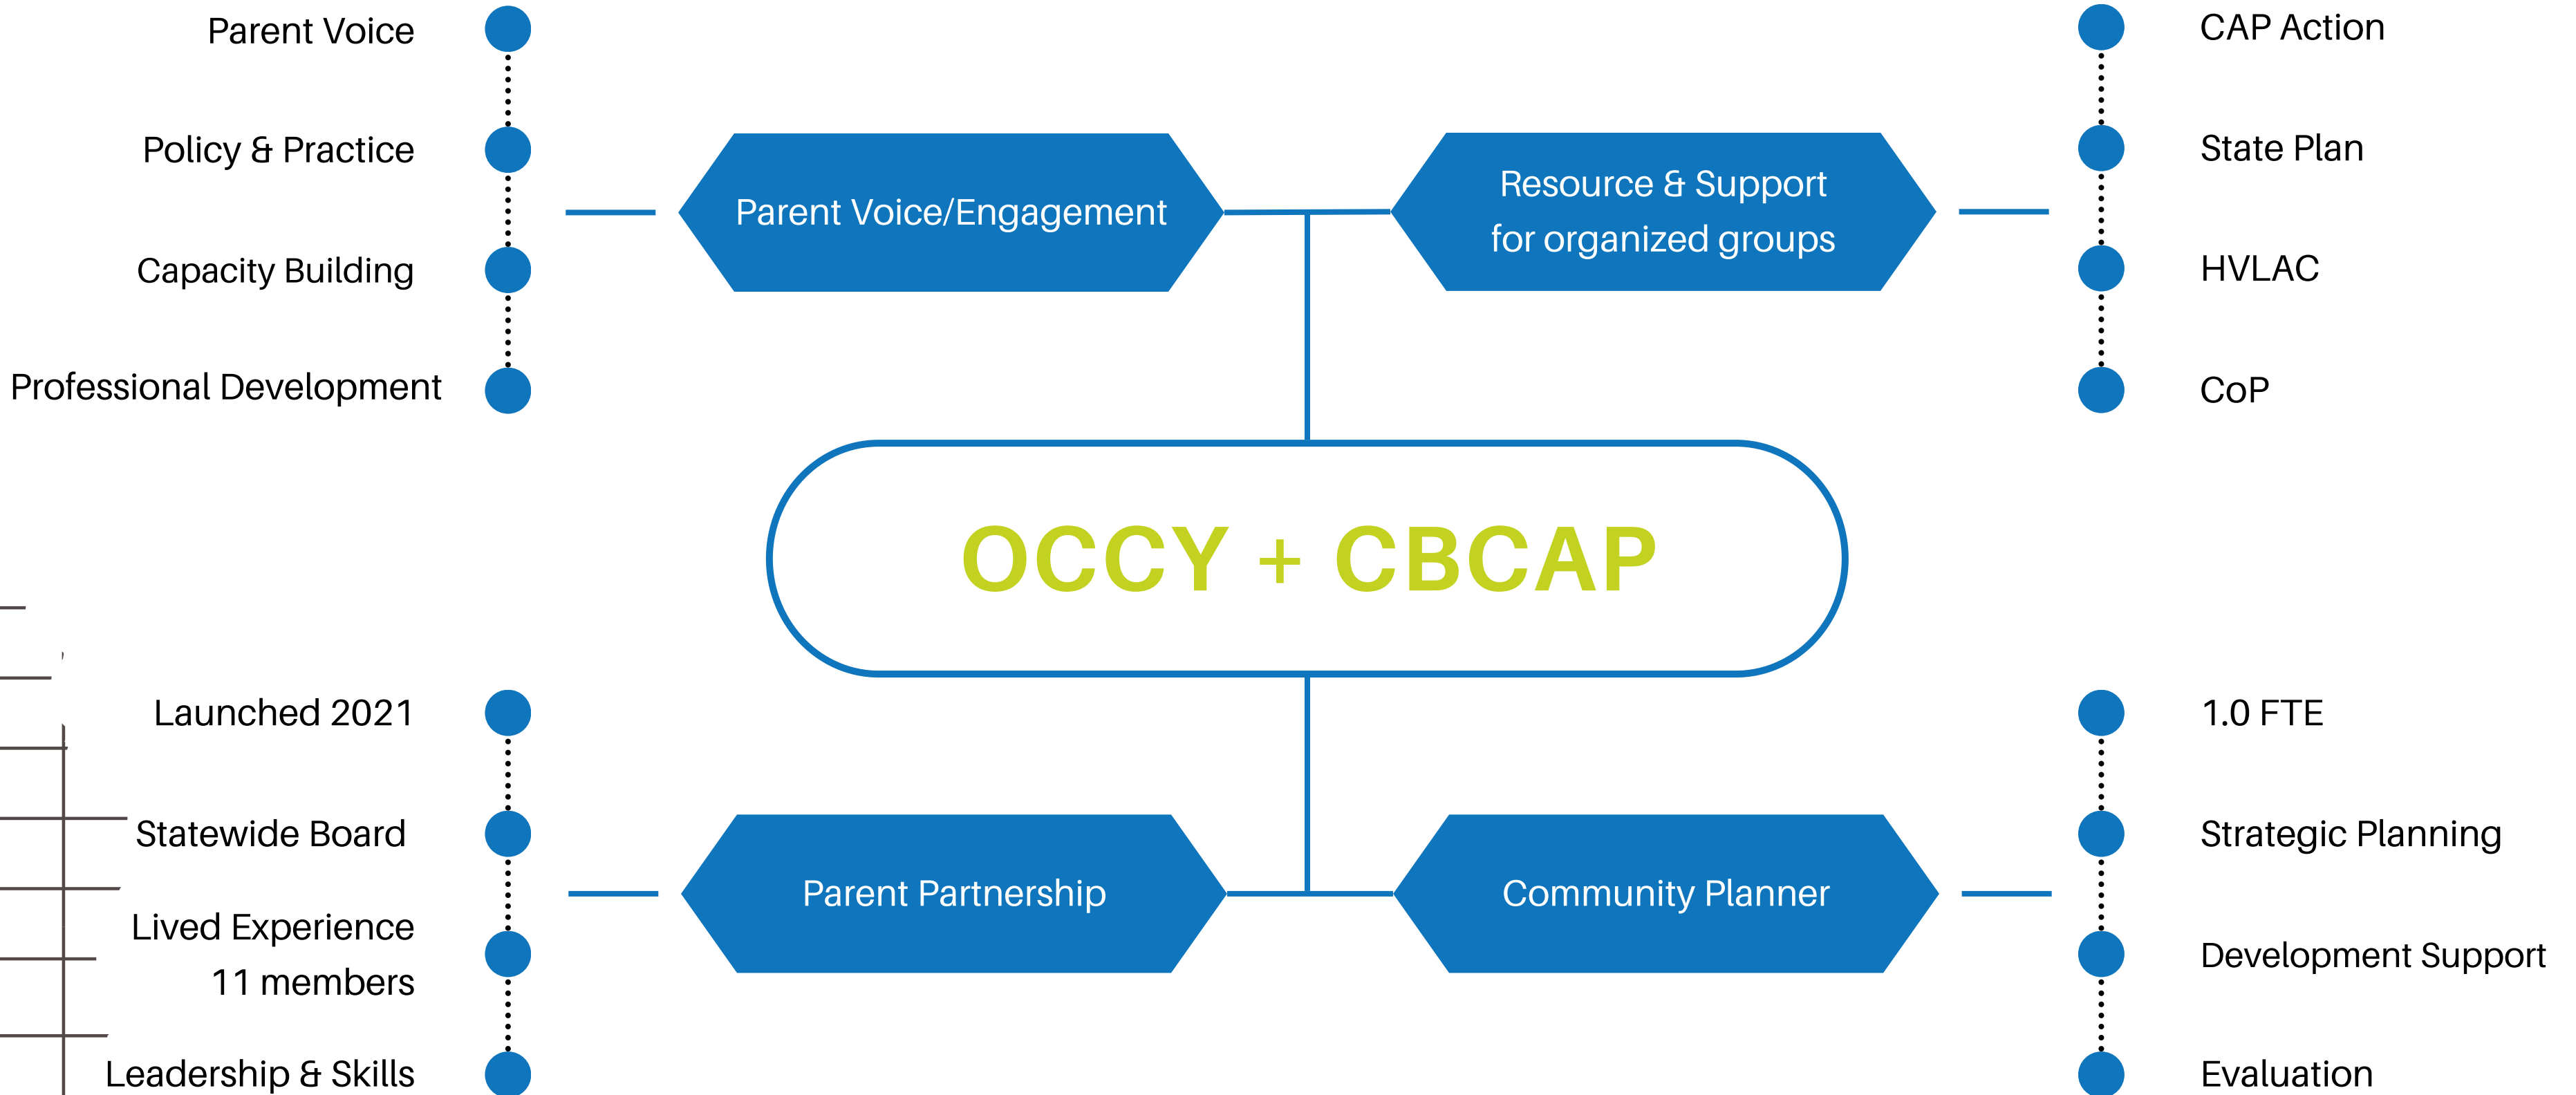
Parent Voice

Policy & Practice

Capacity Building

Professional Development

Parent Voice/Engagement

Resource & Support for organized groups

CAP Action

State Plan

HVLAC

CoP

OCCY + CBCAP

Launched 2021

Statewide Board

Lived Experience 11 members

Leadership & Skills

Parent Partnership

Community Planner

1.0 FTE

Strategic Planning

Development Support

Evaluation